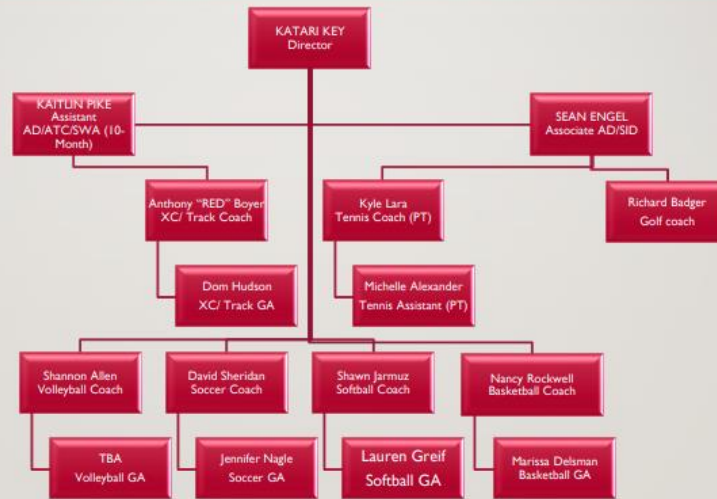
KATARI KEY
Director

KAITLIN PIKE
Assistant AD/ATC/SWA (10-Month)

SEAN ENGEL
Associate AD/SID

Anthony "RED" Boyer
XC/ Track Coach

Kyle Lara
Tennis Coach (PT)

Richard Badger
Golf coach

Dom Hudson
XC/ Track GA

Michelle Alexander
Tennis Assistant (PT)

Shannon Allen
Volleyball Coach

David Sheridan
Soccer Coach

Shawn Jarmuz
Softball Coach

Nancy Rockwell
Basketball Coach

TBA
Volleyball GA

Jennifer Nagle
Soccer GA

Lauren Greif
Softball GA

Marissa Delsman
Basketball GA